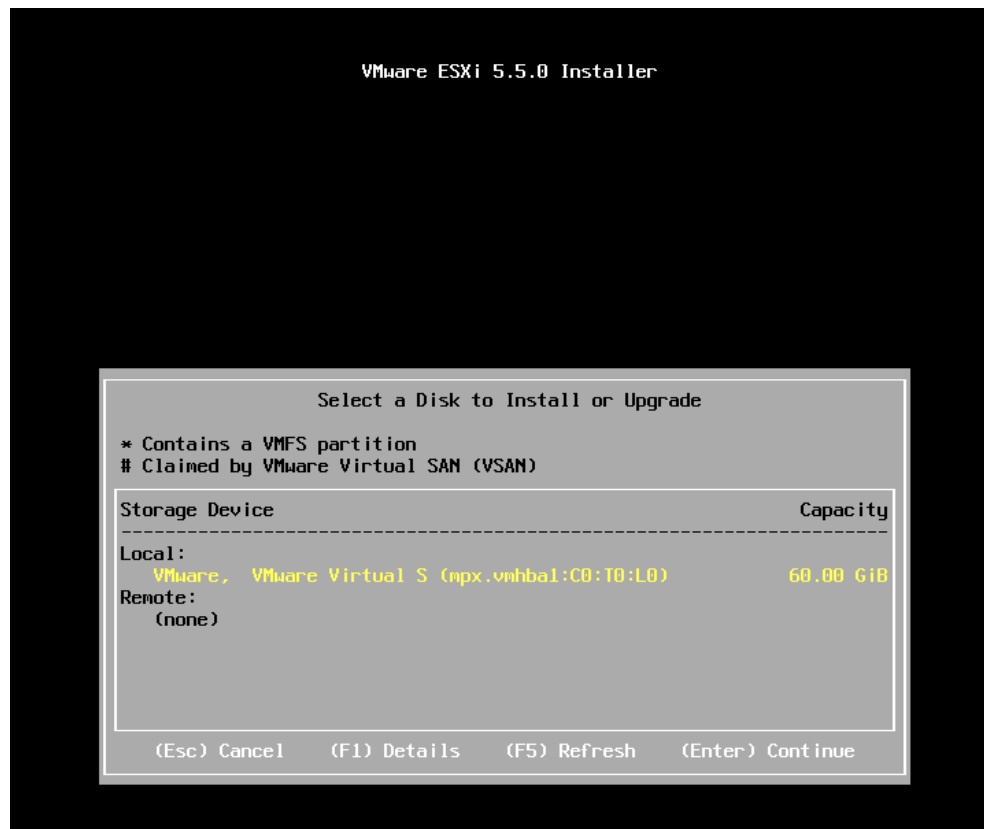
VMware ESXi 5.5.0 Installer

Select a Disk to Install or Upgrade

* Contains a VMFS partition
# Claimed by VMware Virtual SAN (VSAN)

Storage Device Capacity

Local:
VMware, VMware Virtual S (mpx.vmhba1:C0:T0:L0) 60.00 GiB
Remote:
(none)

(Esc) Cancel (F1) Details (F5) Refresh (Enter) Continue